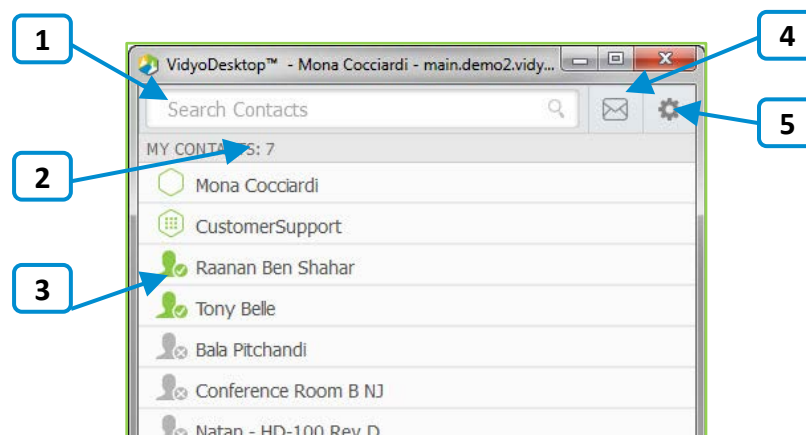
1

4

VidyoDesktop™ - Mona Cocciardi - main.demo2.vidy...

Search Contacts

5

MY CONTA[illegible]S: 7

2

Mona Cocciardi

CustomerSupport

3

Raanan Ben Shahar

Tony Belle

Bala Pitchandi

Conference Room B NJ

Natan - HD-100 Rev D